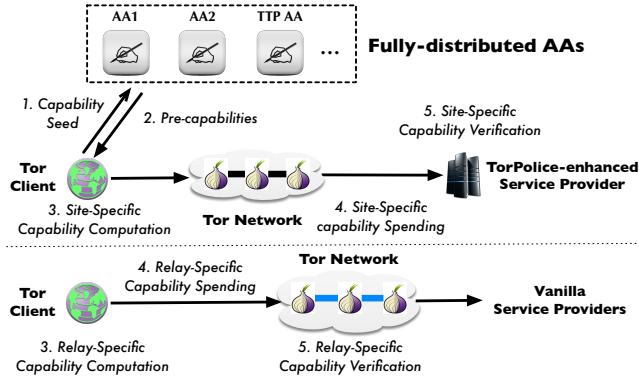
AA1

AA2

TTP AA

...

Fully-distributed AAs

1. Capability Seed

2. Pre-capabilities

5. Site-Specific Capability Verification

Tor Client

3. Site-Specific Capability Computation

Tor Network

4. Site-Specific capability Spending

TorPolice-enhanced Service Provider

Tor Network

Tor Client

4. Relay-Specific Capability Spending

Vanilla Service Providers

3. Relay-Specific Capability Computation

5. Relay-Specific Capability Verification